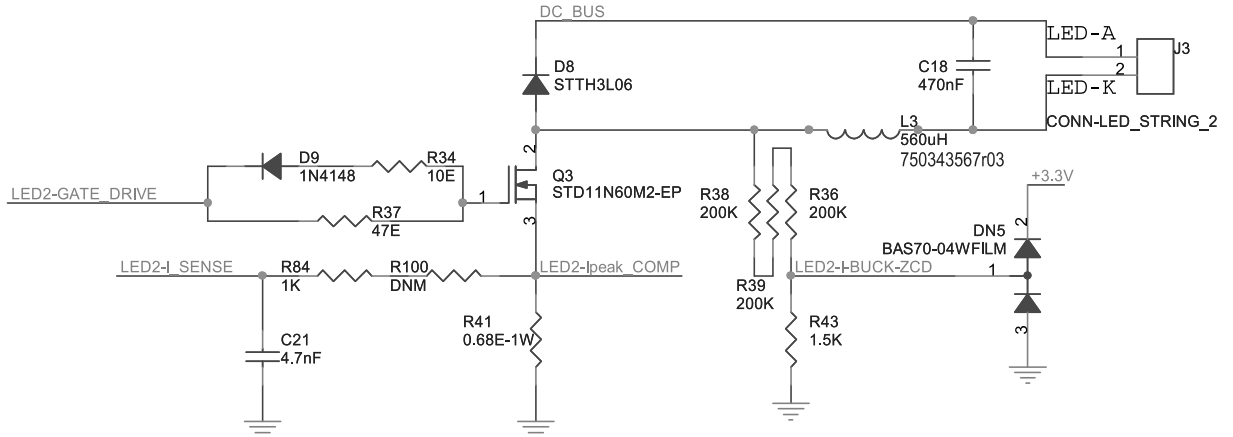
DC_BUS

LED-A

1

2

J3

LED-K

C18
470nF

CONN-LED_STRING_2

D8
STTH3L06

L3
560uH
750343567r03

D9
1N4148

R34
10E

2

Q3
STD11N60M2-EP

LED2-GATE_DRIVE

1

R37
47E

3

R38
200K

R36
200K

+3.3V

2

DN5
BAS70-04WFILM

LED2-I_SENSE

R84
1K

R100
DNM

LED2-Ipeak_COMP

R39
200K

LED2-I-BUCK-ZCD

1

C21
4.7nF

R41
0.68E-1W

R43
1.5K

3